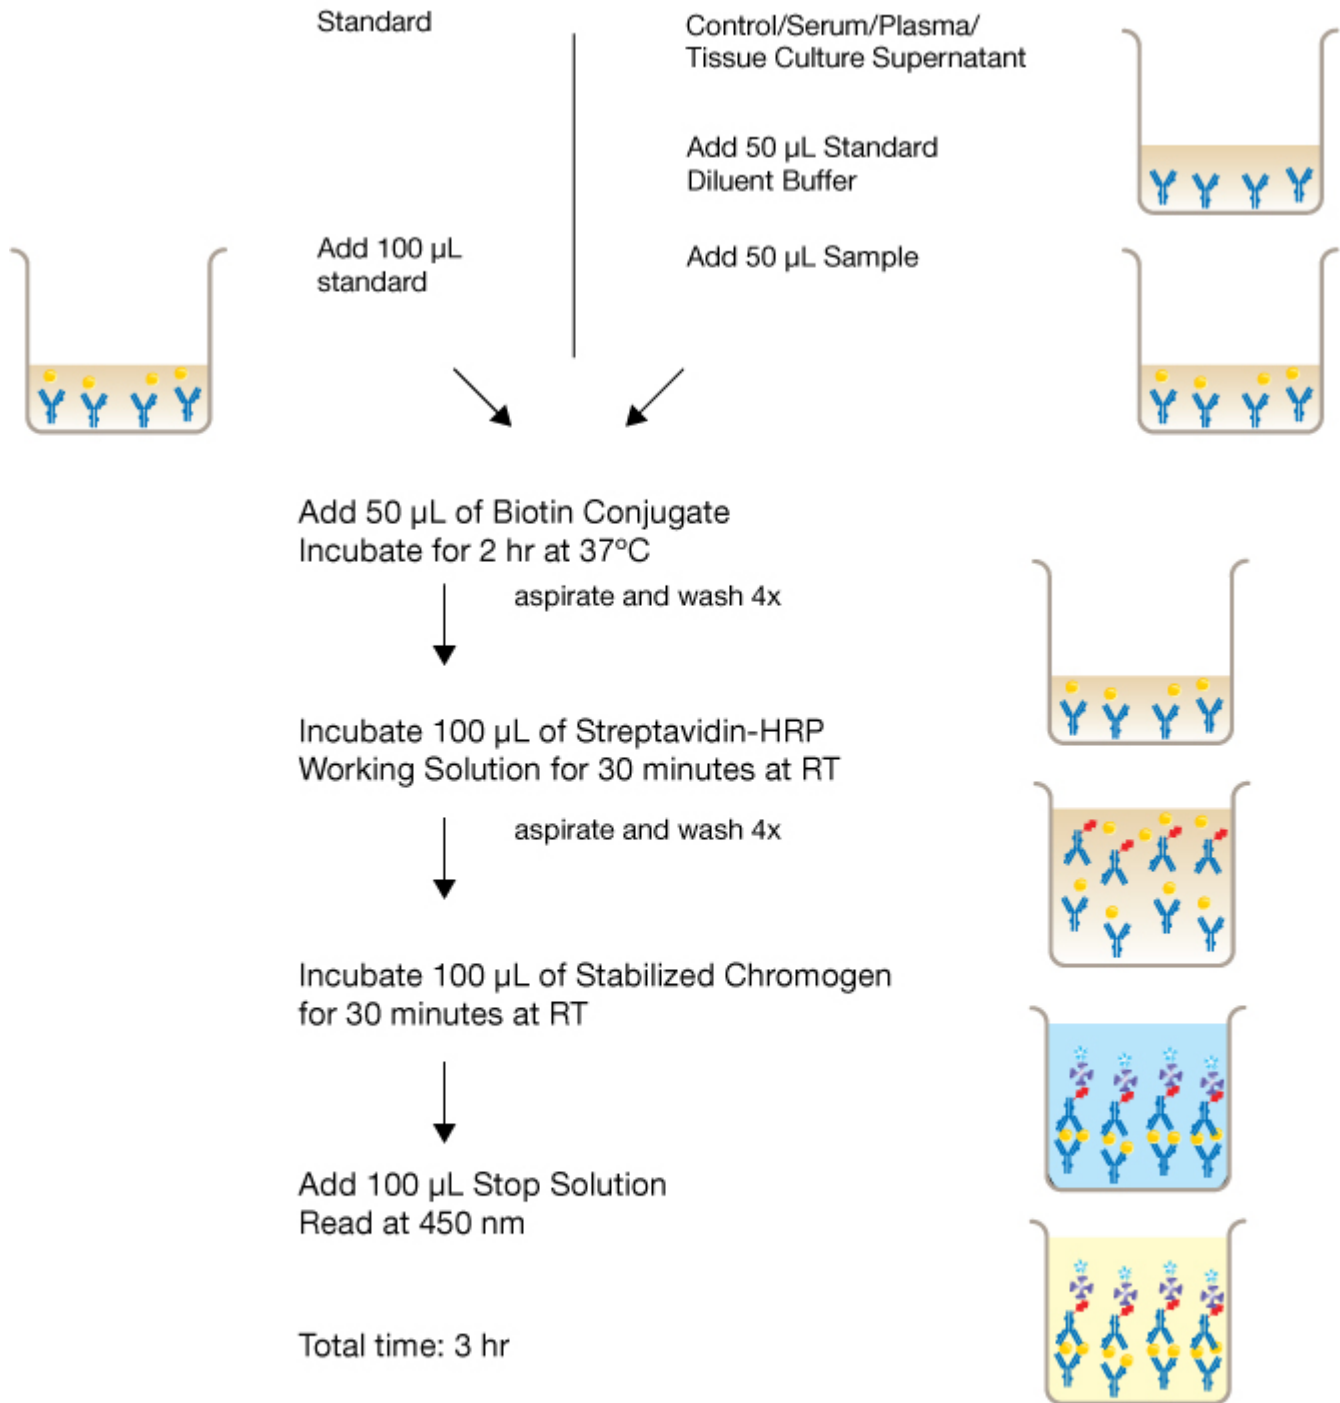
Standard

Add 100 µL standard

Control/Serum/Plasma/ Tissue Culture Supernatant

Add 50 µL Standard Diluent Buffer

Add 50 µL Sample

Add 50 µL of Biotin Conjugate
Incubate for 2 hr at 37°C

aspirate and wash 4x

Incubate 100 µL of Streptavidin-HRP Working Solution for 30 minutes at RT

aspirate and wash 4x

Incubate 100 µL of Stabilized Chromogen for 30 minutes at RT

Add 100 µL Stop Solution
Read at 450 nm

Total time: 3 hr